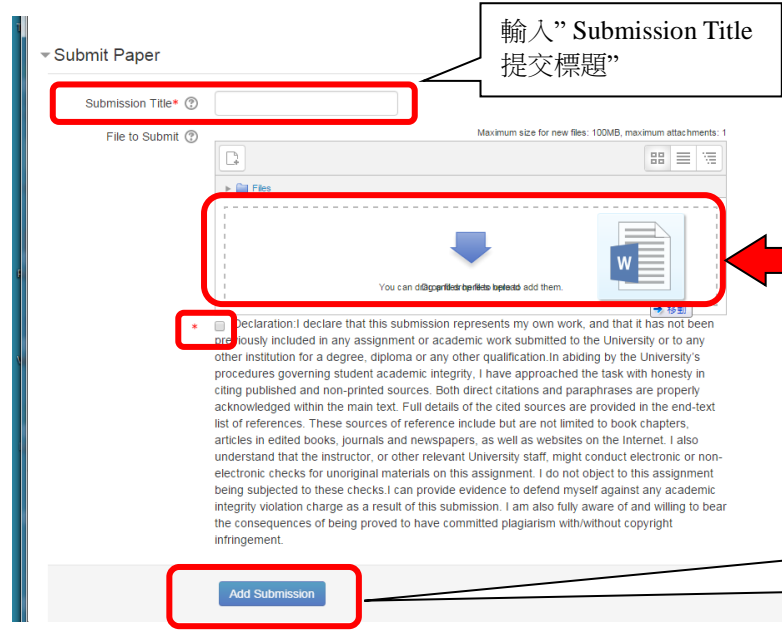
輸入" Submission Title 提交標題"

Submit Paper

Submission Title*

File to Submit

Maximum size for new files: 100MB, maximum attachments: 1

Files

You can drag and drop files here to add them.

移動

*

Declaration:I declare that this submission represents my own work, and that it has not been previously included in any assignment or academic work submitted to the University or to any other institution for a degree, diploma or any other qualification.In abiding by the University's procedures governing student academic integrity, I have approached the task with honesty in citing published and non-printed sources. Both direct citations and paraphrases are properly acknowledged within the main text. Full details of the cited sources are provided in the end-text list of references. These sources of reference include but are not limited to book chapters, articles in edited books, journals and newspapers, as well as websites on the Internet. I also understand that the instructor, or other relevant University staff, might conduct electronic or non-electronic checks for unoriginal materials on this assignment. I do not object to this assignment being subjected to these checks.I can provide evidence to defend myself against any academic integrity violation charge as a result of this submission. I am also fully aware of and willing to bear the consequences of being proved to have committed plagiarism with/without copyright infringement.

Add Submission